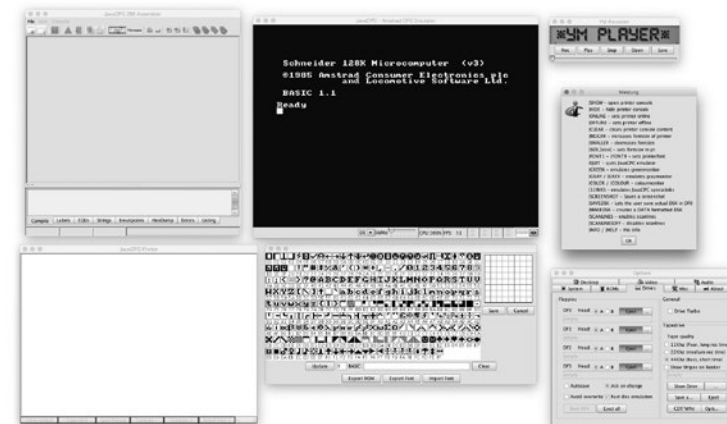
JavaCPC Z80 Assembler

JavaCPC - Amstrad CPC Emulator

Schneider 128K Microcomputer (v3)

©1985 Amstrad Consumer Electronics plc
and Locomotive Software Ltd.

BASIC 1.1

Ready

YM Player

YM PLAYER

Rec Play Stop Open Save

Welcome

JavaCPC Printer

Compile Labels

Update BASIC Clear

Export ROM Export font Import font

Save Cancel

Options

Floppies

General

Drive Turbo

DF0 DF1 DF2 DF3

Tapedrive

Autosave

Eject all

Show Drive

Save Eject

OK